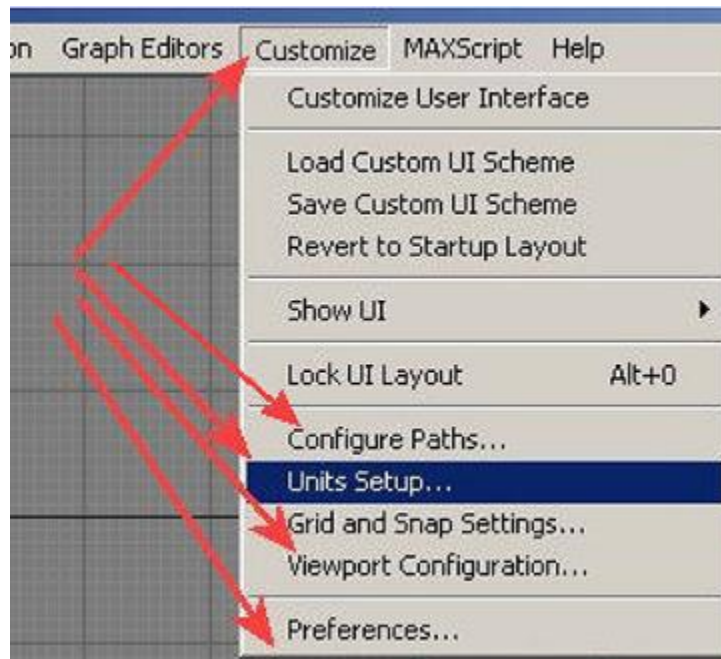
on Graph Editors Customize MAXScript Help

Customize User Interface

Load Custom UI Scheme
Save Custom UI Scheme
Revert to Startup Layout

Show UI

Lock UI Layout Alt+0

Configure Paths...
Units Setup...
Grid and Snap Settings...
Viewport Configuration...

Preferences...